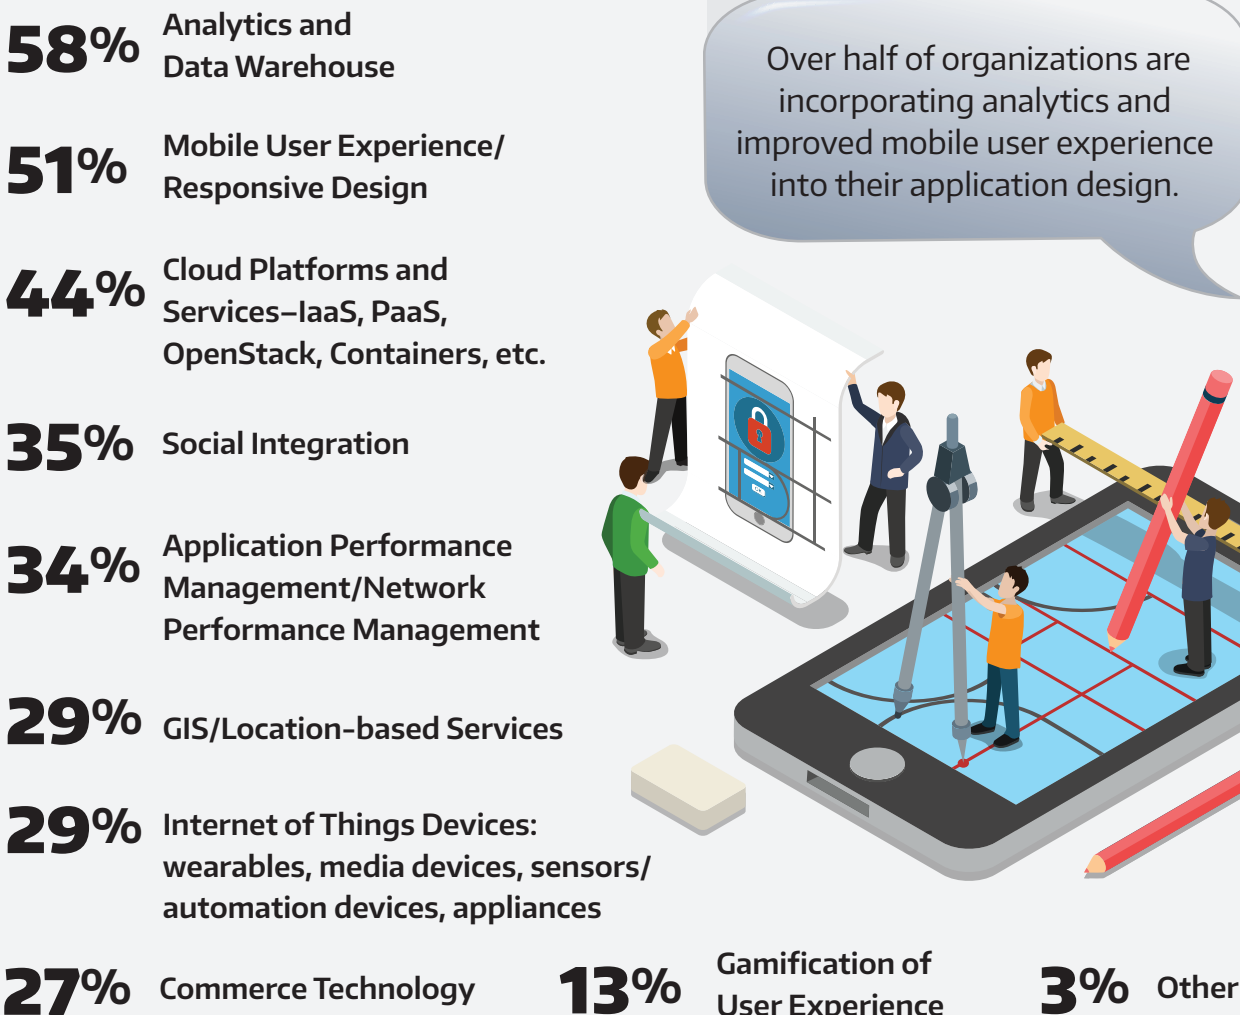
58% Analytics and Data Warehouse

51% Mobile User Experience/ Responsive Design

44% Cloud Platforms and Services–IaaS, PaaS, OpenStack, Containers, etc.

35% Social Integration

34% Application Performance Management/Network Performance Management

29% GIS/Location-based Services

29% Internet of Things Devices: wearables, media devices, sensors/ automation devices, appliances

27% Commerce Technology

13% Gamification of User Experience

3% Other

Over half of organizations are incorporating analytics and improved mobile user experience into their application design.